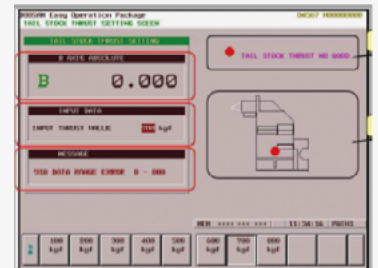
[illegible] Easy Operation Package
TAIL STOCK THRUST SETTING SCEEN
TAIL STOCK THRUST SETTING
B AXIS ABSOLUTE
B 0.000
TAIL STOCK THRUST NO GOOD
INPUT DATA
INPUT THRUST VALUE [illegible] kgf
MESSAGE
558 DATA RANGE ERROR 0 - 800
MEM **** *** *** 11:56:56 PATHS
100 kgf
200 kgf
300 kgf
400 kgf
500 kgf
600 kgf
700 kgf
800 kgf